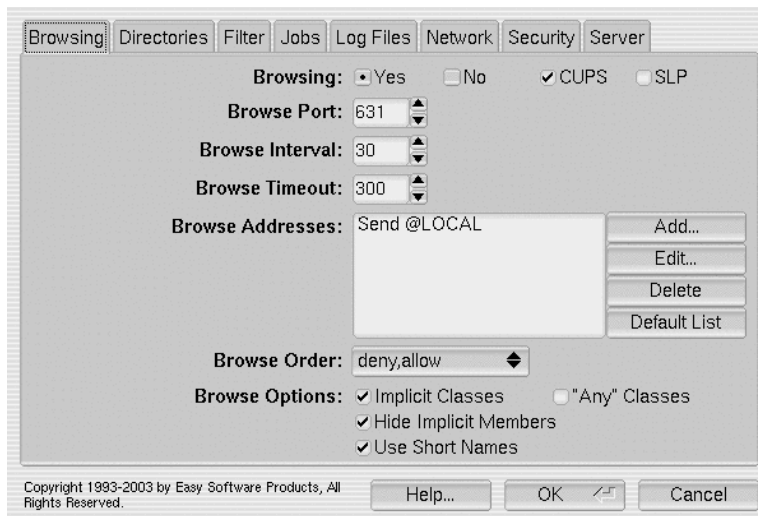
Browsing | Directories | Filter | Jobs | Log Files | Network | Security | Server

Browsing: Yes No CUPS SLP

Browse Port: 631

Browse Interval: 30

Browse Timeout: 300

Browse Addresses: Send @LOCAL

Add...
Edit...
Delete
Default List

Browse Order: deny,allow

Browse Options: Implicit Classes "Any" Classes
Hide Implicit Members
Use Short Names

Copyright 1993-2003 by Easy Software Products, All Rights Reserved.

Help... OK Cancel